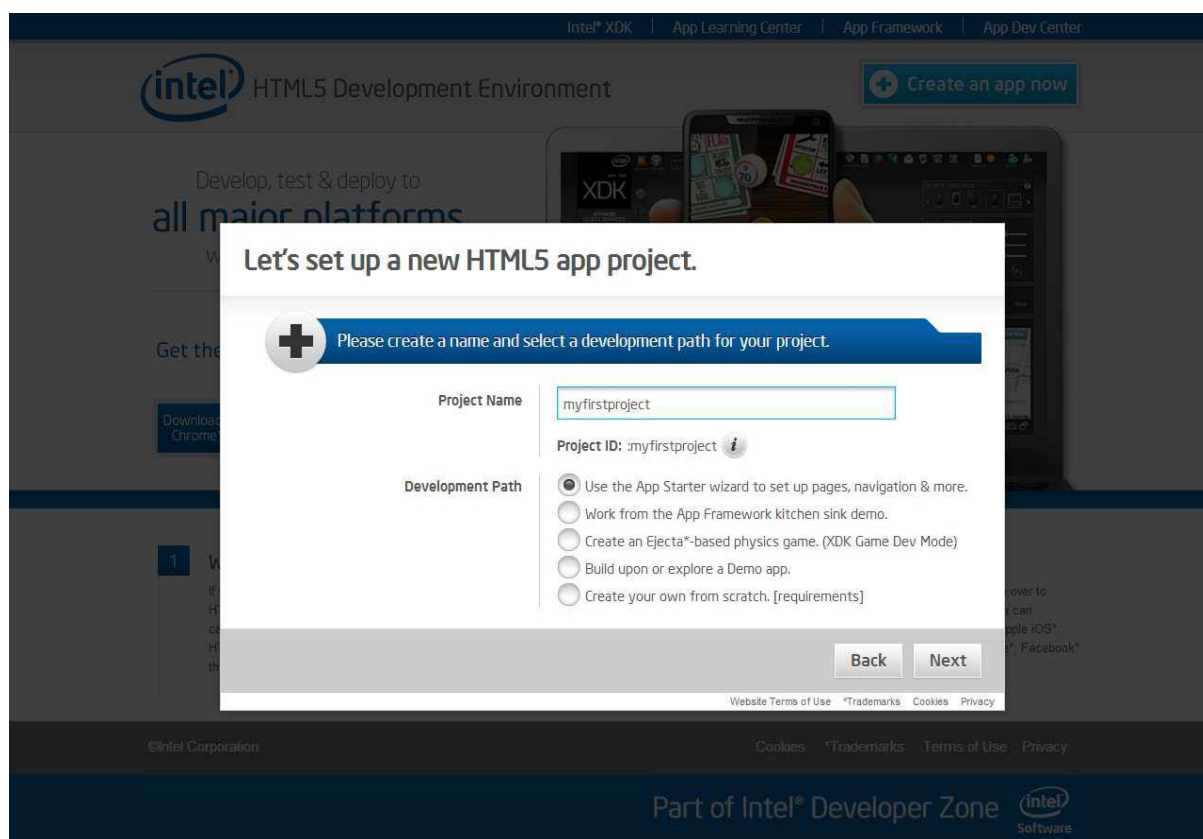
Intel® XDK | App Learning Center | App Framework | App Dev Center

intel HTML5 Development Environment

Create an app now

Develop, test & deploy to
all major platforms

XDK

Get the

Download Chrome

1

Let's set up a new HTML5 app project.

Please create a name and select a development path for your project.

Project Name myfirstproject

Project ID: :myfirstproject

Development Path
Use the App Starter wizard to set up pages, navigation & more.
Work from the App Framework kitchen sink demo.
Create an Ejecta*-based physics game. (XDK Game Dev Mode)
Build upon or explore a Demo app.
Create your own from scratch. [requirements]

Back Next

Website Terms of Use *Trademarks Cookies Privacy

over to
can
pple iOS*,
*, Facebook*

©Intel Corporation

Cookies *Trademarks Terms of Use Privacy

Part of Intel® Developer Zone intel Software